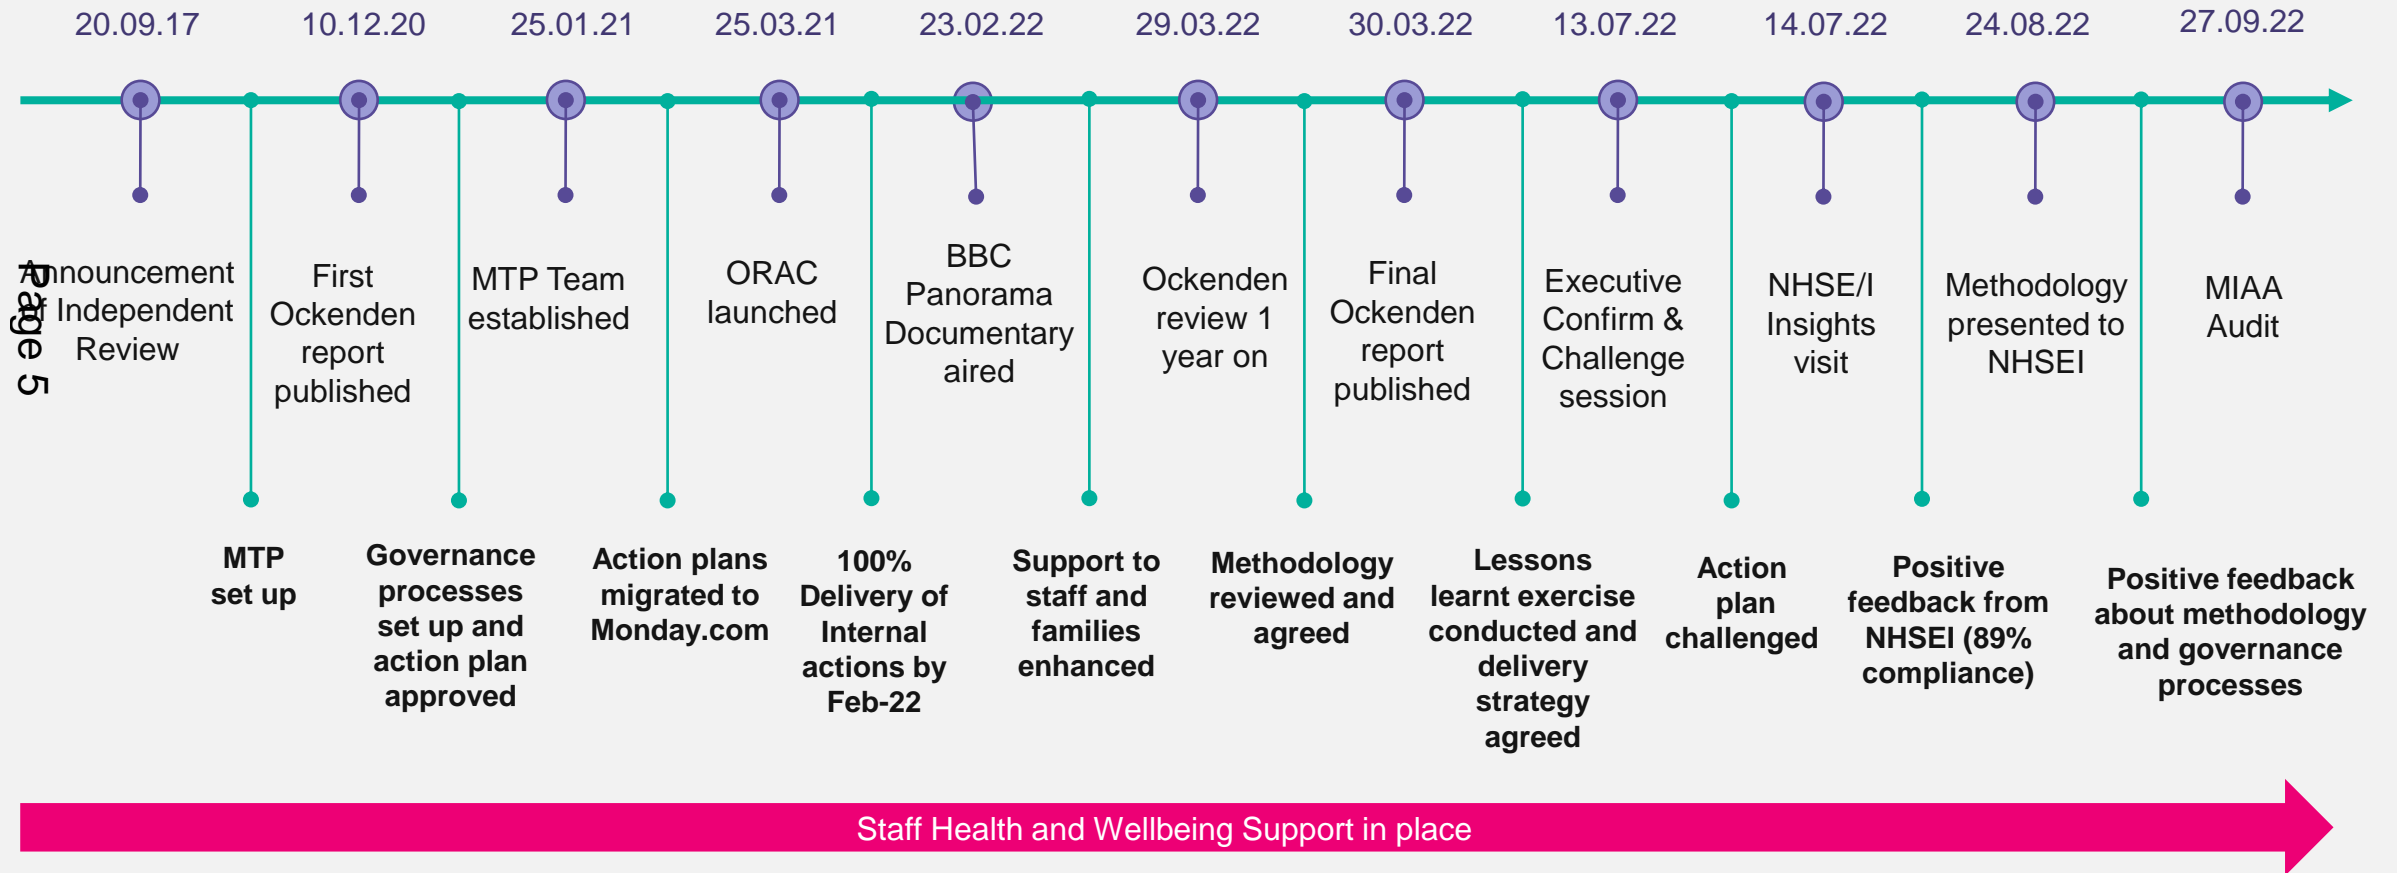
20.09.17 10.12.20 25.01.21 25.03.21 23.02.22 29.03.22 30.03.22 13.07.22 14.07.22 24.08.22 27.09.22

Announcement of Independent Review

Page 5

First Ockenden report published

MTP Team established

ORAC launched

BBC Panorama Documentary aired

Ockenden review 1 year on

Final Ockenden report published

Executive Confirm & Challenge session

NHSE/I Insights visit

Methodology presented to NHSEI

MIAA Audit

MTP set up

Governance processes set up and action plan approved

Action plans migrated to Monday.com

100% Delivery of Internal actions by Feb-22

Support to staff and families enhanced

Methodology reviewed and agreed

Lessons learnt exercise conducted and delivery strategy agreed

Action plan challenged

Positive feedback from NHSEI (89% compliance)

Positive feedback about methodology and governance processes

Staff Health and Wellbeing Support in place